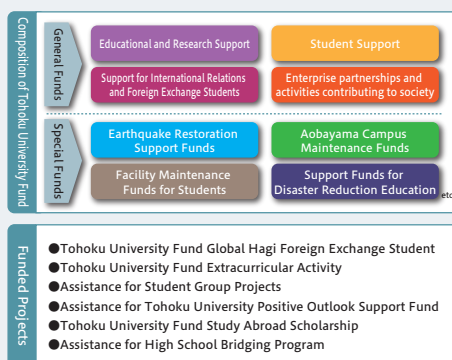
Composition of Tohoku University Fund

General Funds

Educational and Research Support

Student Support

Support for International Relations and Foreign Exchange Students

Enterprise partnerships and activities contributing to society

Special Funds

Earthquake Restoration Support Funds

Aobayama Campus Maintenance Funds

Facility Maintenance Funds for Students

Support Funds for Disaster Reduction Education

etc

Funded Projects

●Tohoku University Fund Global Hagi Foreign Exchange Student
●Tohoku University Fund Extracurricular Activity
●Assistance for Student Group Projects
●Assistance for Tohoku University Positive Outlook Support Fund
●Tohoku University Fund Study Abroad Scholarship
●Assistance for High School Bridging Program